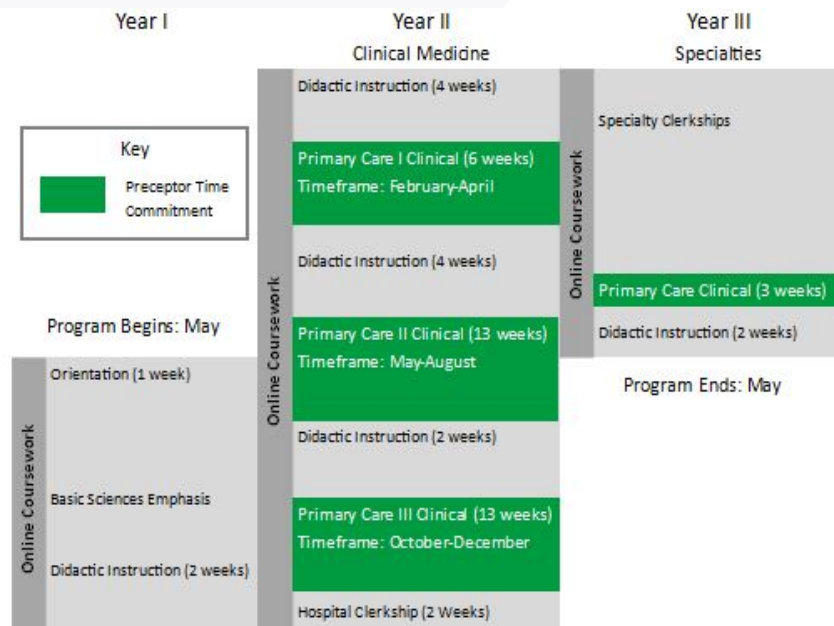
Year I

Key

Preceptor Time Commitment

Program Begins: May

Online Coursework

Orientation (1 week)

Basic Sciences Emphasis

Didactic Instruction (2 weeks)

Year II

Clinical Medicine

Online Coursework

Didactic Instruction (4 weeks)

Primary Care I Clinical (6 weeks)
Timeframe: February-April

Didactic Instruction (4 weeks)

Primary Care II Clinical (13 weeks)
Timeframe: May-August

Didactic Instruction (2 weeks)

Primary Care III Clinical (13 weeks)
Timeframe: October-December

Hospital Clerkship (2 Weeks)

Year III

Specialties

Online Coursework

Specialty Clerkships

Primary Care Clinical (3 weeks)

Didactic Instruction (2 weeks)

Program Ends: May